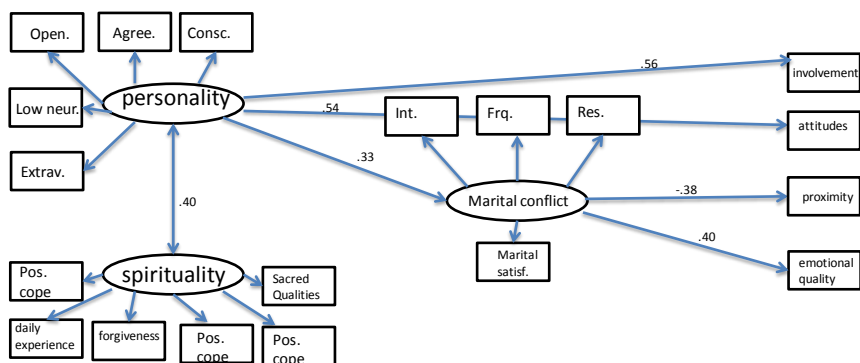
Open.

Agree.

Consc.

.56

involvement

Low neur.

personality

.54

Int.

Frq.

Res.

attitudes

.33

Extrav.

Marital conflict

-.38

proximity

.40

.40

Marital satisf.

emotional quality

Pos. cope

spirituality

Sacred Qualities

daily experience

forgiveness

Pos. cope

Pos. cope